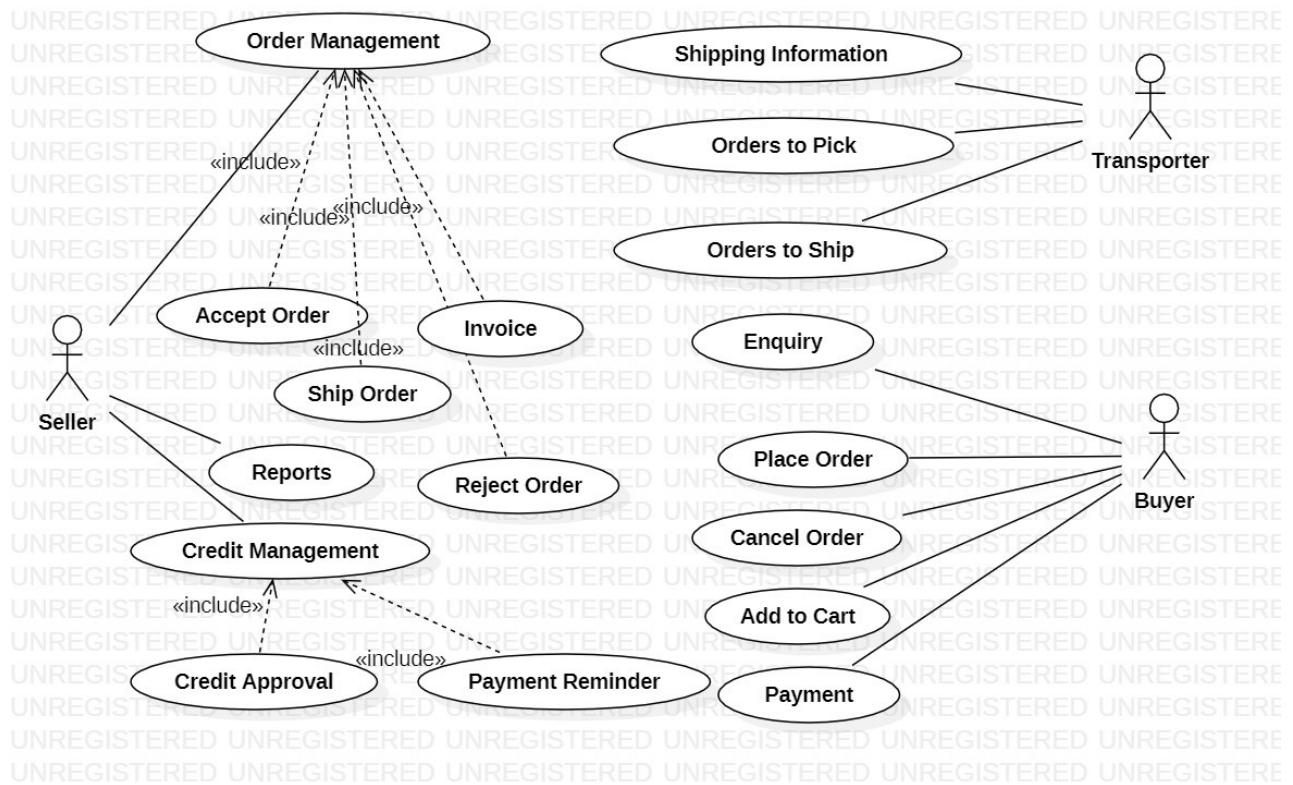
Order Management

Shipping Information

Transporter

Orders to Pick

«include»

«include»

«include»

Orders to Ship

Accept Order

Invoice

Enquiry

«include»

Seller

Ship Order

Buyer

Place Order

Reports

Reject Order

Cancel Order

Credit Management

«include»

Add to Cart

«include»

Credit Approval

Payment Reminder

Payment

UNREGISTERED UNREGISTERED UNREGISTERED UNREGISTERED UNREGISTERED UNREGISTERE